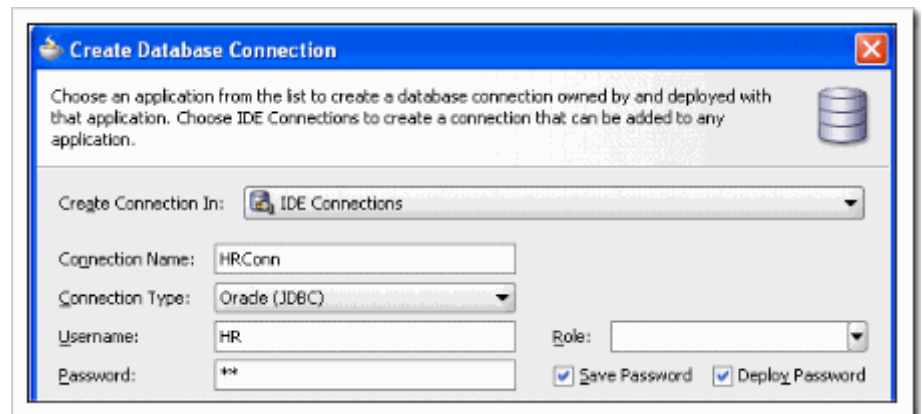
Create Database Connection

Choose an application from the list to create a database connection owned by and deployed with that application. Choose IDE Connections to create a connection that can be added to any application.

Create Connection In: IDE Connections

Connection Name: HRConn

Connection Type: Oracle (JDBC)

Username: HR

Role:

Password: **

Save Password

Deploy Password